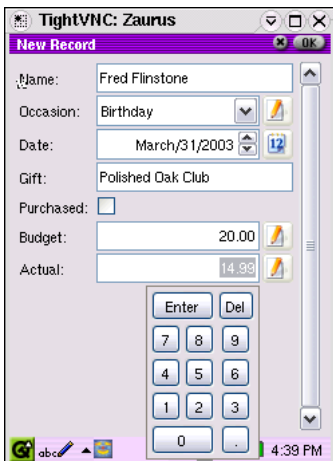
TightVNC: Zaurus

New Record

OK

Name: Fred Flinstone

Occasion: Birthday

Date: March/31/2003

12

Gift: Polished Oak Club

Purchased:

Budget: 20.00

Actual: 14.99

Enter Del

7 8 9

4 5 6

1 2 3

0 .

abc

4:39 PM